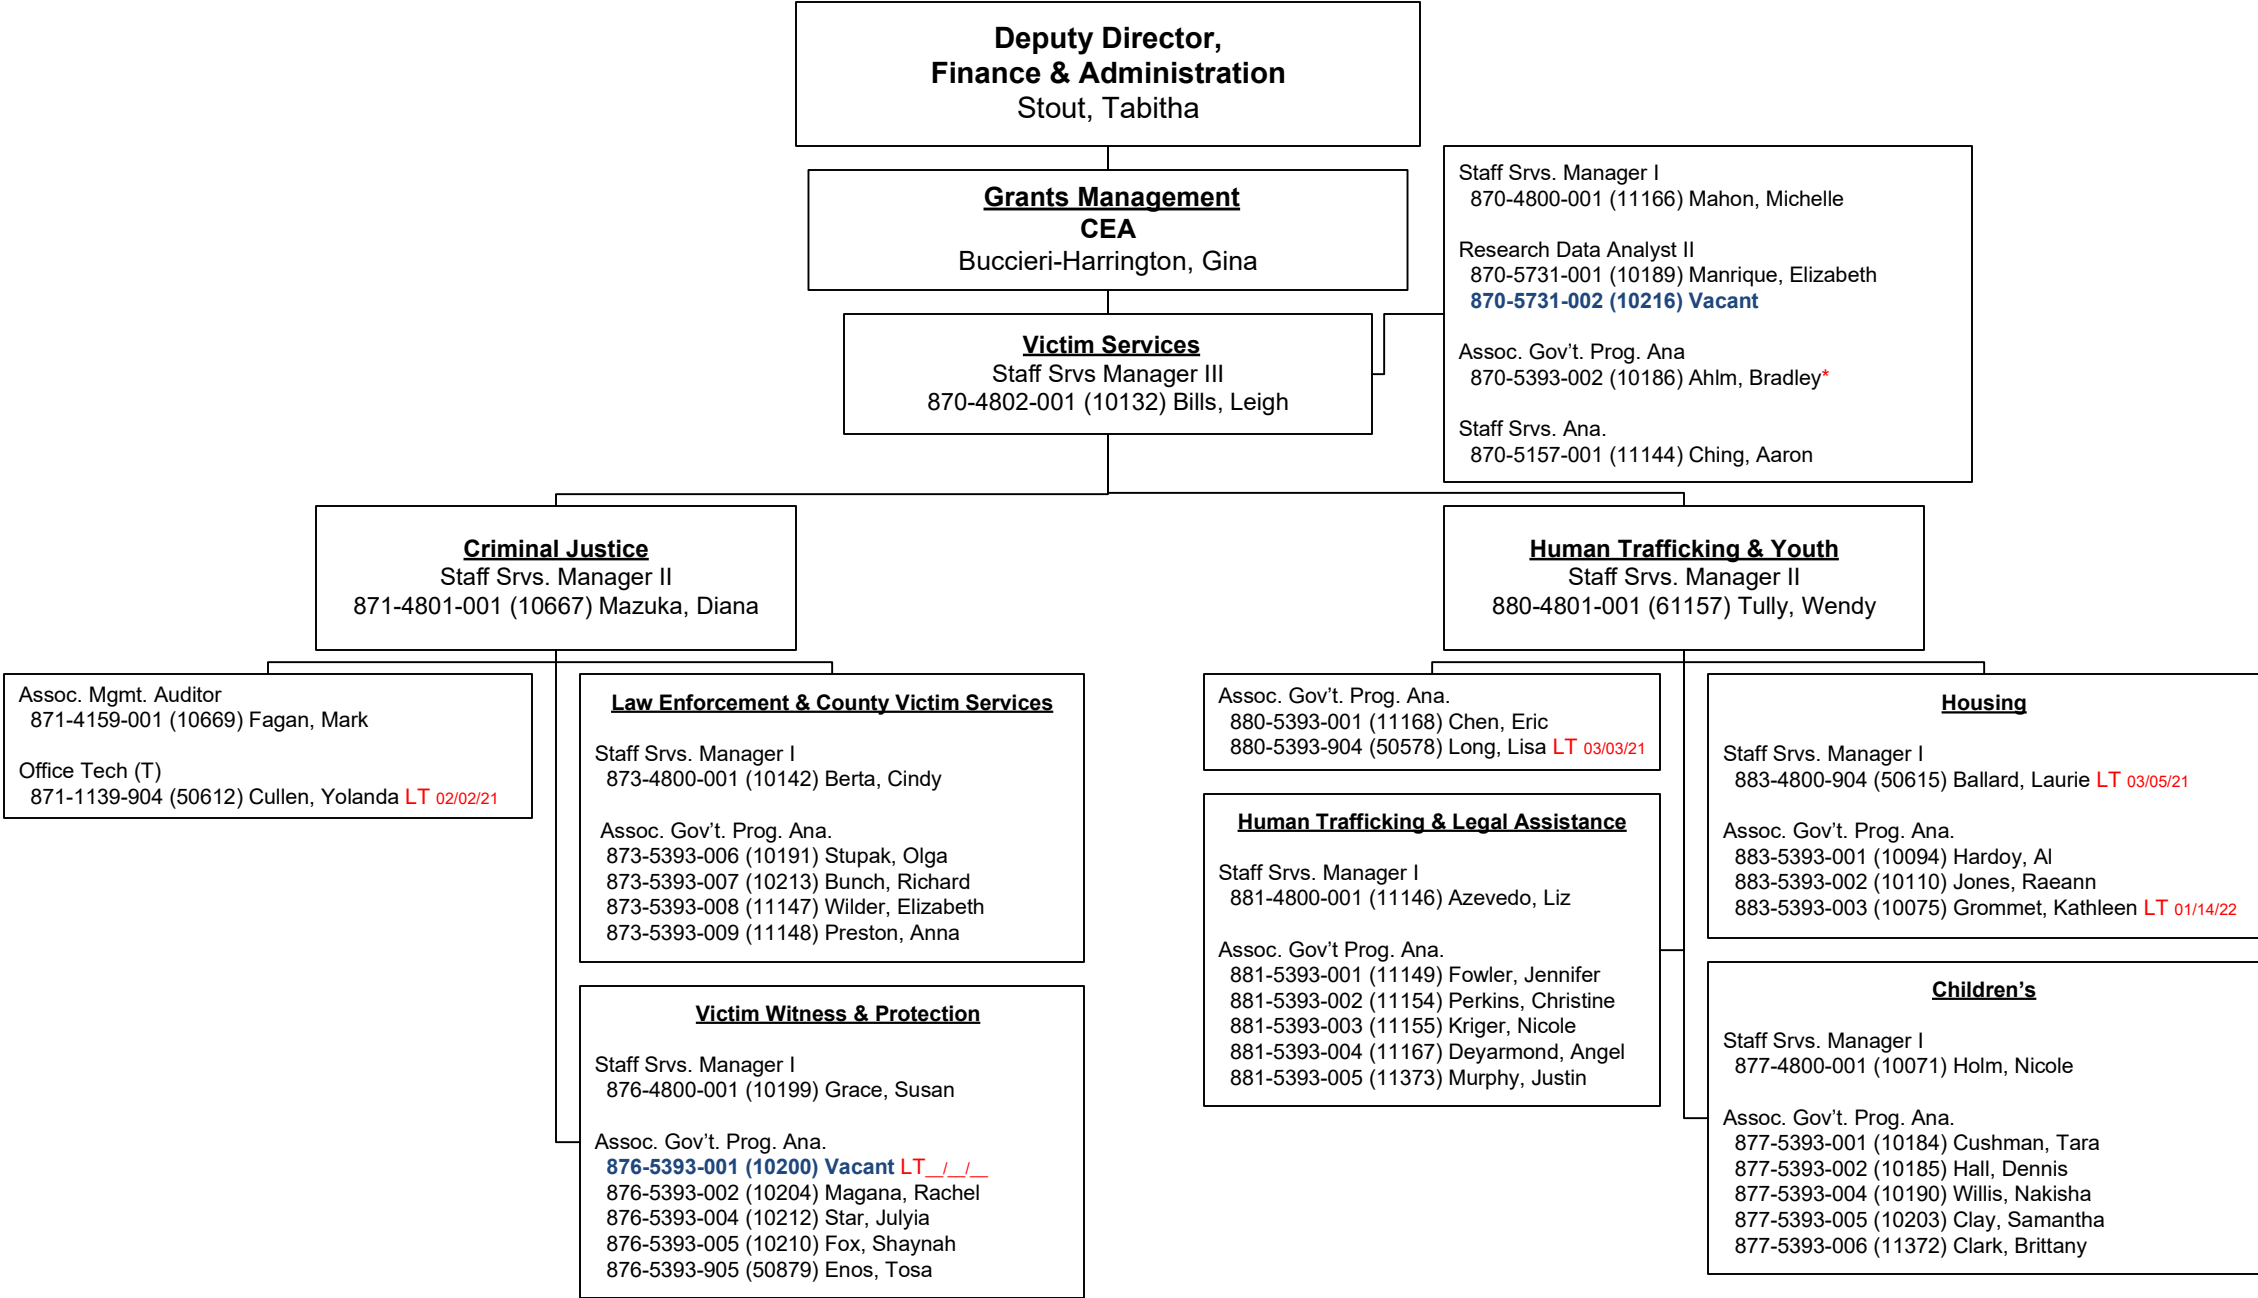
Deputy Director,
Finance & Administration
Stout, Tabitha

Grants Management
CEA
Buccieri-Harrington, Gina

Staff Srvs. Manager I
870-4800-001 (11166) Mahon, Michelle

Research Data Analyst II
870-5731-001 (10189) Manrique, Elizabeth
870-5731-002 (10216) Vacant

Assoc. Gov't. Prog. Ana
870-5393-002 (10186) Ahlm, Bradley*

Staff Srvs. Ana.
870-5157-001 (11144) Ching, Aaron

Victim Services
Staff Srvs Manager III
870-4802-001 (10132) Bills, Leigh

Criminal Justice
Staff Srvs. Manager II
871-4801-001 (10667) Mazuka, Diana

Human Trafficking & Youth
Staff Srvs. Manager II
880-4801-001 (61157) Tully, Wendy

Assoc. Mgmt. Auditor
871-4159-001 (10669) Fagan, Mark

Office Tech (T)
871-1139-904 (50612) Cullen, Yolanda LT 02/02/21

Law Enforcement & County Victim Services

Staff Srvs. Manager I
873-4800-001 (10142) Berta, Cindy

Assoc. Gov't. Prog. Ana.
873-5393-006 (10191) Stupak, Olga
873-5393-007 (10213) Bunch, Richard
873-5393-008 (11147) Wilder, Elizabeth
873-5393-009 (11148) Preston, Anna

Victim Witness & Protection

Staff Srvs. Manager I
876-4800-001 (10199) Grace, Susan

Assoc. Gov't. Prog. Ana.
876-5393-001 (10200) Vacant LT__/__/__
876-5393-002 (10204) Magana, Rachel
876-5393-004 (10212) Star, Julyia
876-5393-005 (10210) Fox, Shaynah
876-5393-905 (50879) Enos, Tosa

Assoc. Gov't. Prog. Ana.
880-5393-001 (11168) Chen, Eric
880-5393-904 (50578) Long, Lisa LT 03/03/21

Human Trafficking & Legal Assistance

Staff Srvs. Manager I
881-4800-001 (11146) Azevedo, Liz

Assoc. Gov't Prog. Ana.
881-5393-001 (11149) Fowler, Jennifer
881-5393-002 (11154) Perkins, Christine
881-5393-003 (11155) Kriger, Nicole
881-5393-004 (11167) Deyarmond, Angel
881-5393-005 (11373) Murphy, Justin

Housing

Staff Srvs. Manager I
883-4800-904 (50615) Ballard, Laurie LT 03/05/21

Assoc. Gov't. Prog. Ana.
883-5393-001 (10094) Hardoy, Al
883-5393-002 (10110) Jones, Raeann
883-5393-003 (10075) Grommet, Kathleen LT 01/14/22

Children's

Staff Srvs. Manager I
877-4800-001 (10071) Holm, Nicole

Assoc. Gov't. Prog. Ana.
877-5393-001 (10184) Cushman, Tara
877-5393-002 (10185) Hall, Dennis
877-5393-004 (10190) Willis, Nakisha
877-5393-005 (10203) Clay, Samantha
877-5393-006 (11372) Clark, Brittany